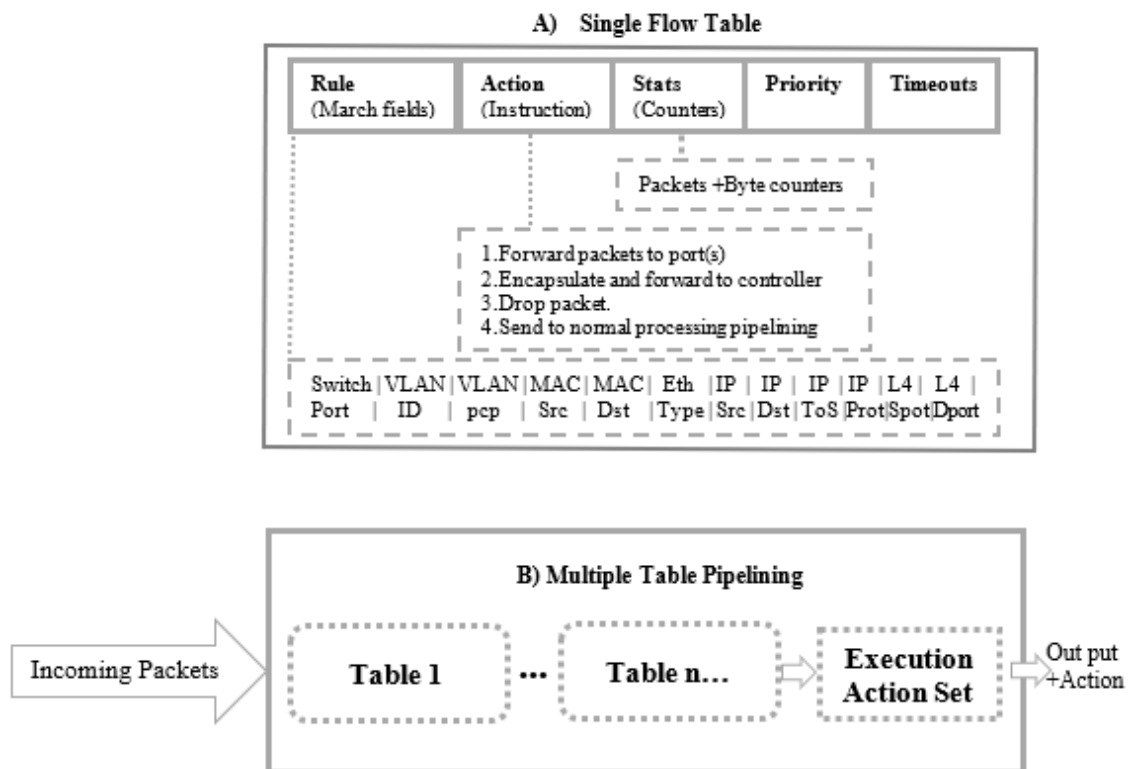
A) Single Flow Table

| Rule (March fields) | Action (Instruction) | Stats (Counters) | Priority | Timeouts |
|---|---|---|---|---|

Packets +Byte counters

1.Forward packets to port(s)
2.Encapsulate and forward to controller
3.Drop packet.
4.Send to normal processing pipelining

| Switch Port | VLAN ID | VLAN pcp | MAC Src | MAC Dst | Eth Type | IP Src | IP Dst | IP ToS | IP Prot | L4 Spot | L4 Dport |
|---|---|---|---|---|---|---|---|---|---|---|---|

B) Multiple Table Pipelining

Incoming Packets

Table 1

...

Table n...

Execution Action Set

Out put +Action